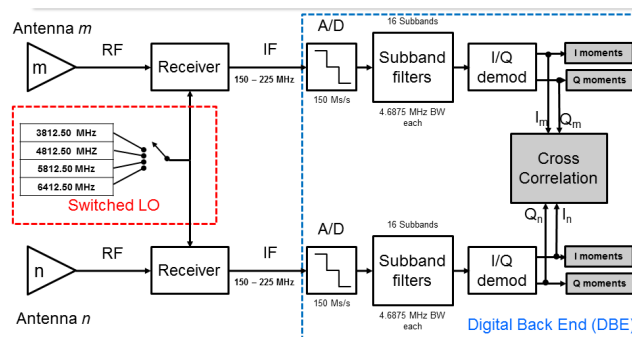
Antenna *m*

m

RF

Receiver

IF

150 – 225 MHz

A/D

150 Ms/s

16 Subbands

Subband filters

4.6875 MHz BW each

I/Q demod

I moments

Q moments

$I_m$ $Q_m$

Cross Correlation

$Q_n$ $I_n$

3812.50 MHz

4812.50 MHz

5812.50 MHz

6412.50 MHz

Switched LO

n

RF

Receiver

IF

150 – 225 MHz

A/D

150 Ms/s

16 Subbands

Subband filters

4.6875 MHz BW each

I/Q demod

I moments

Q moments

Antenna *n*

Digital Back End (DBE)